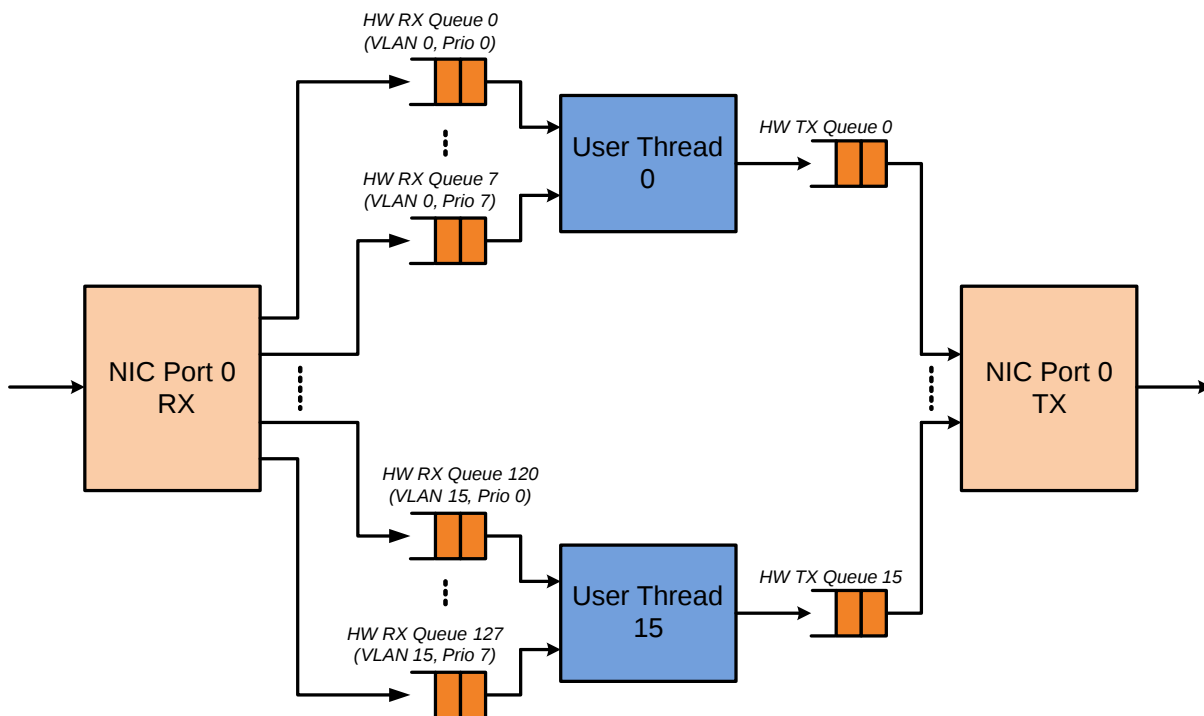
HW RX Queue 0
(VLAN 0, Prio 0)

HW RX Queue 7
(VLAN 0, Prio 7)

User Thread
0

HW TX Queue 0

NIC Port 0
RX

NIC Port 0
TX

HW RX Queue 120
(VLAN 15, Prio 0)

HW RX Queue 127
(VLAN 15, Prio 7)

User Thread
15

HW TX Queue 15